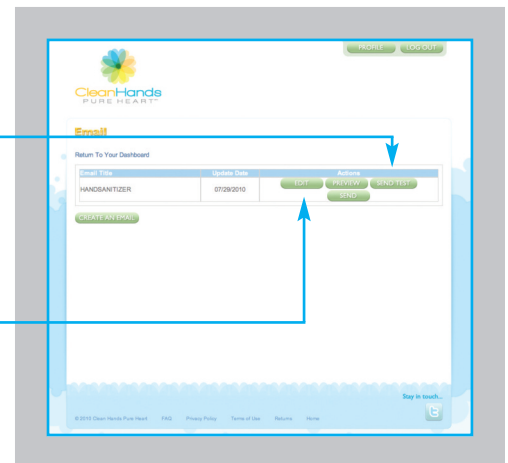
PROFILE LOG OUT

CleanHands
PURE HEART™

Email

Return To Your Dashboard

| Email Title | Update Date | Actions |
|---|---|---|
| HANDSANITIZER | 07/29/2010 | EDIT PREVIEW SEND TEST SEND |

CREATE AN EMAIL

Stay in touch...

© 2010 Clean Hands Pure Heart FAQ Privacy Policy Terms of Use Returns Home